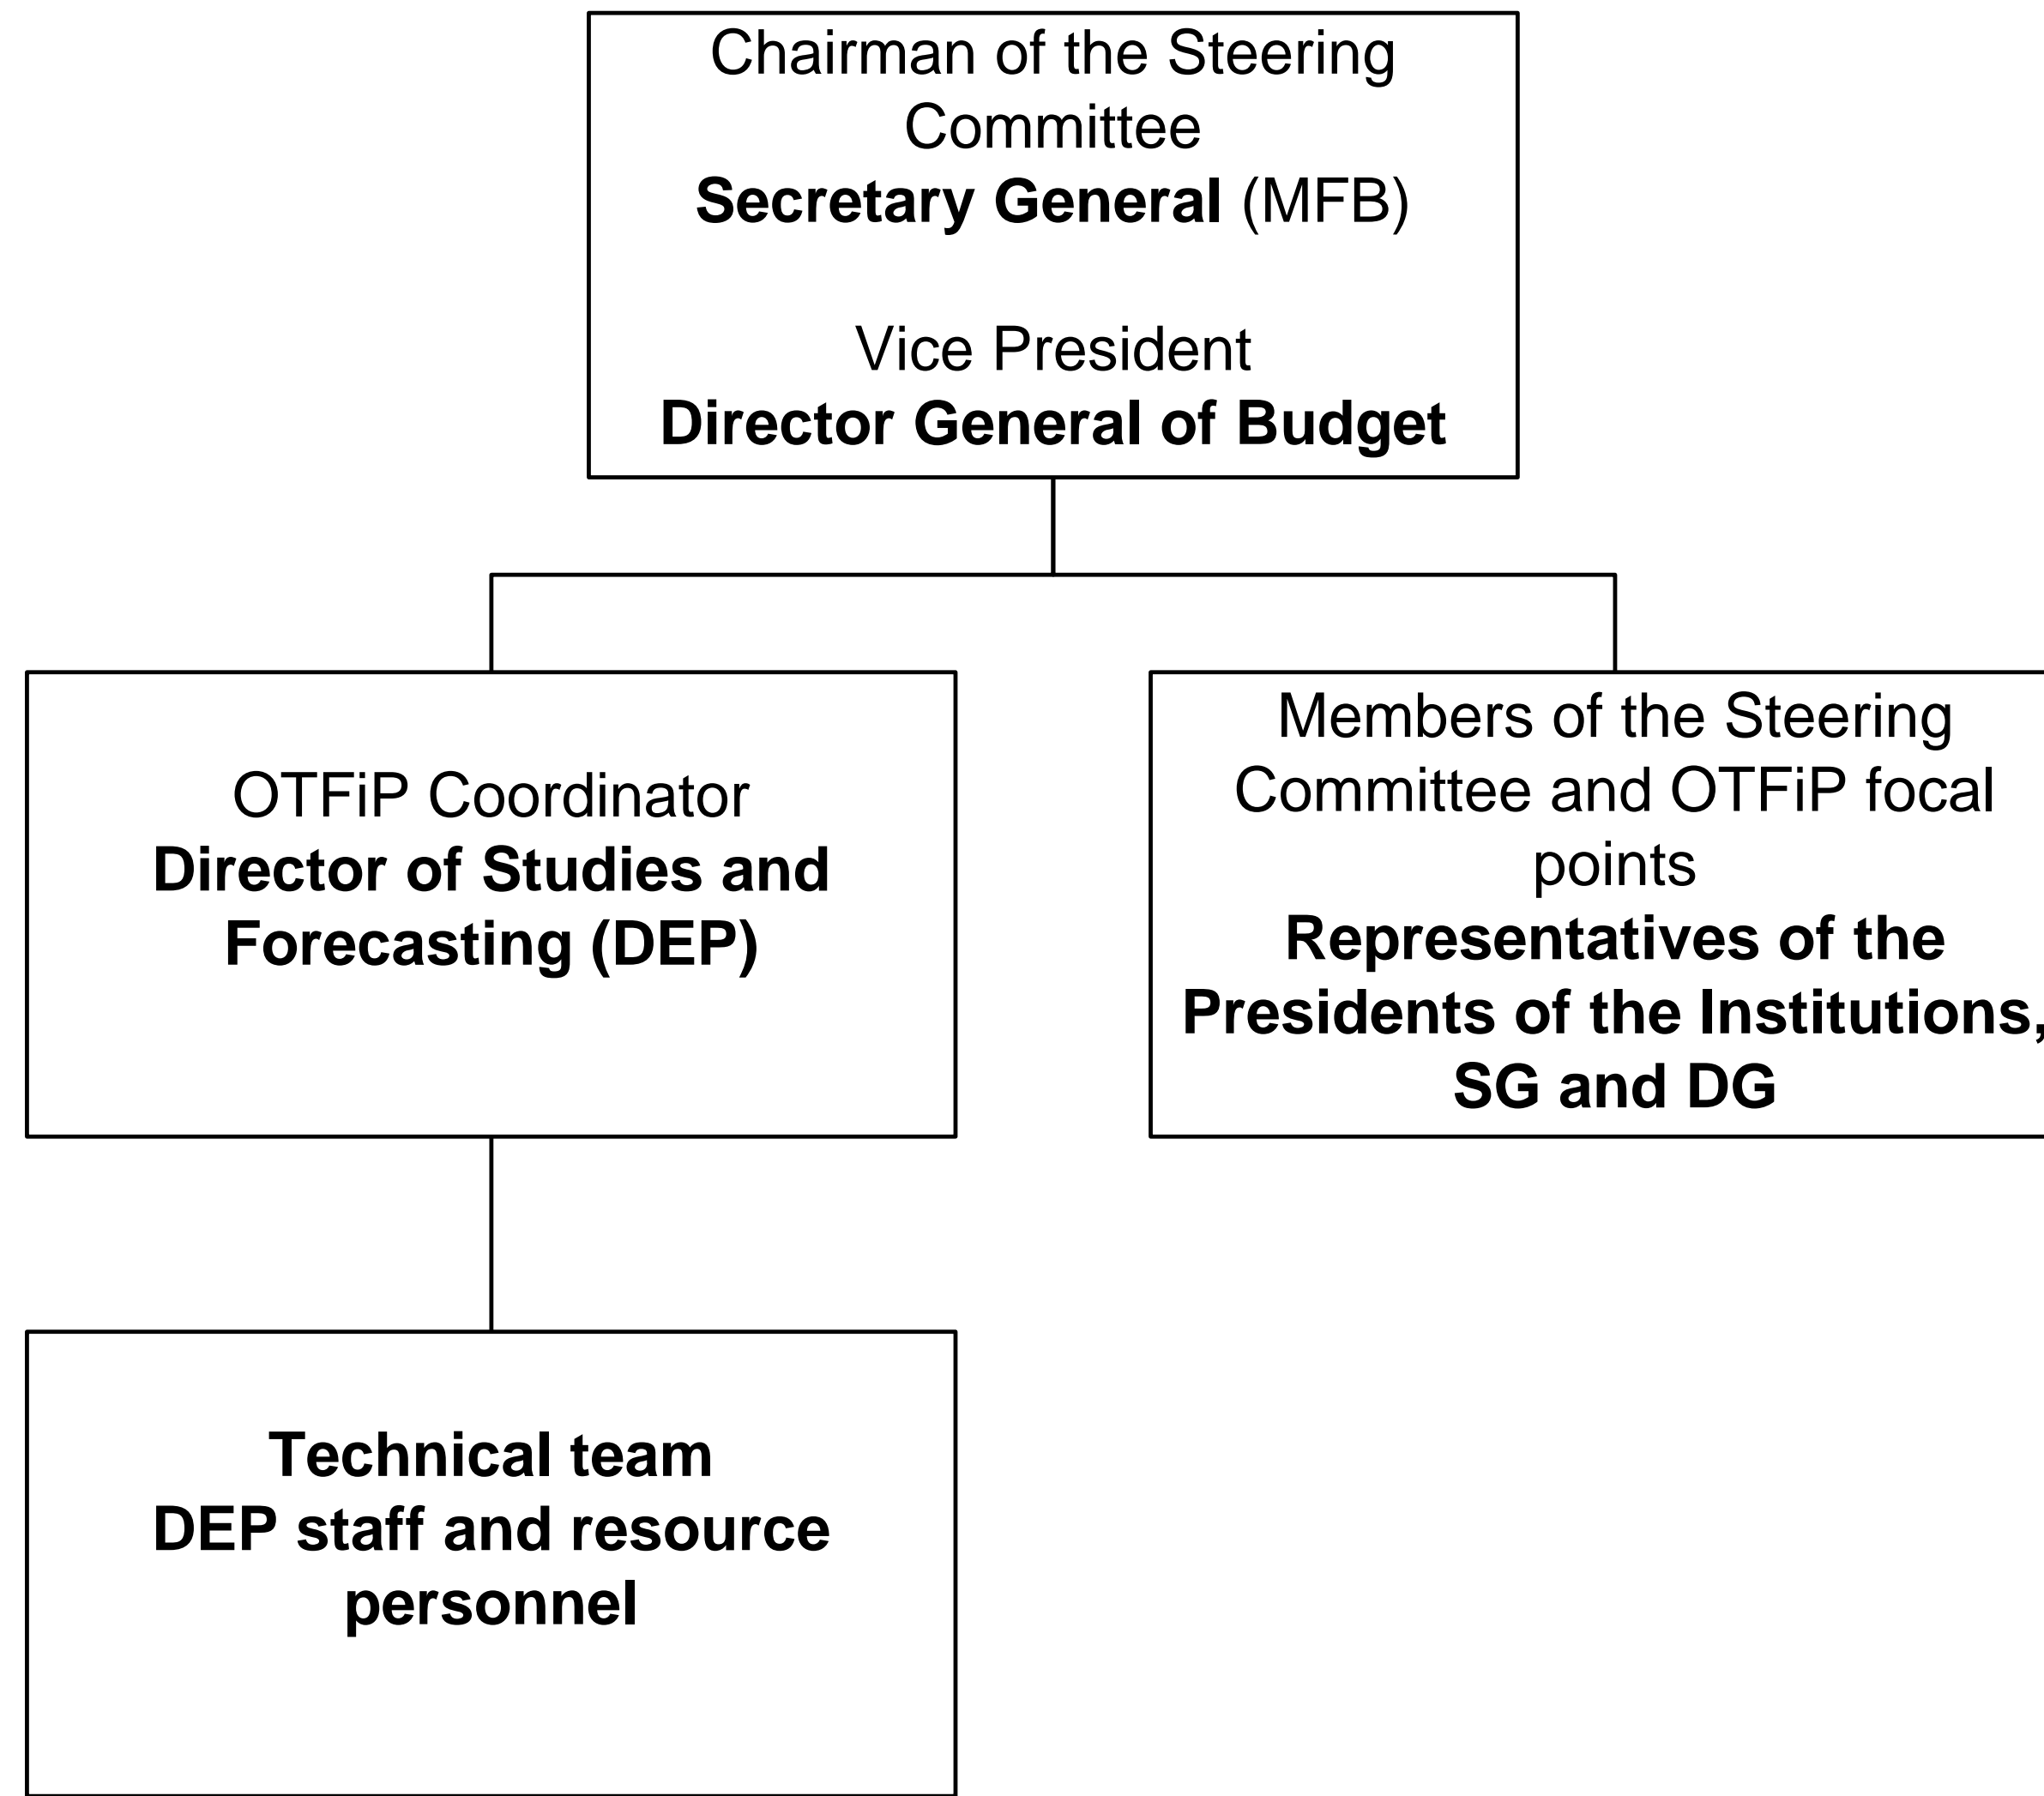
Chairman of the Steering Committee
**Secretary General** (MFB)

Vice President
**Director General of Budget**

OTFiP Coordinator
**Director of Studies and Forecasting (DEP)**

Members of the Steering Committee and OTFiP focal points
**Representatives of the Presidents of the Institutions, SG and DG**

**Technical team**
**DEP staff and resource personnel**